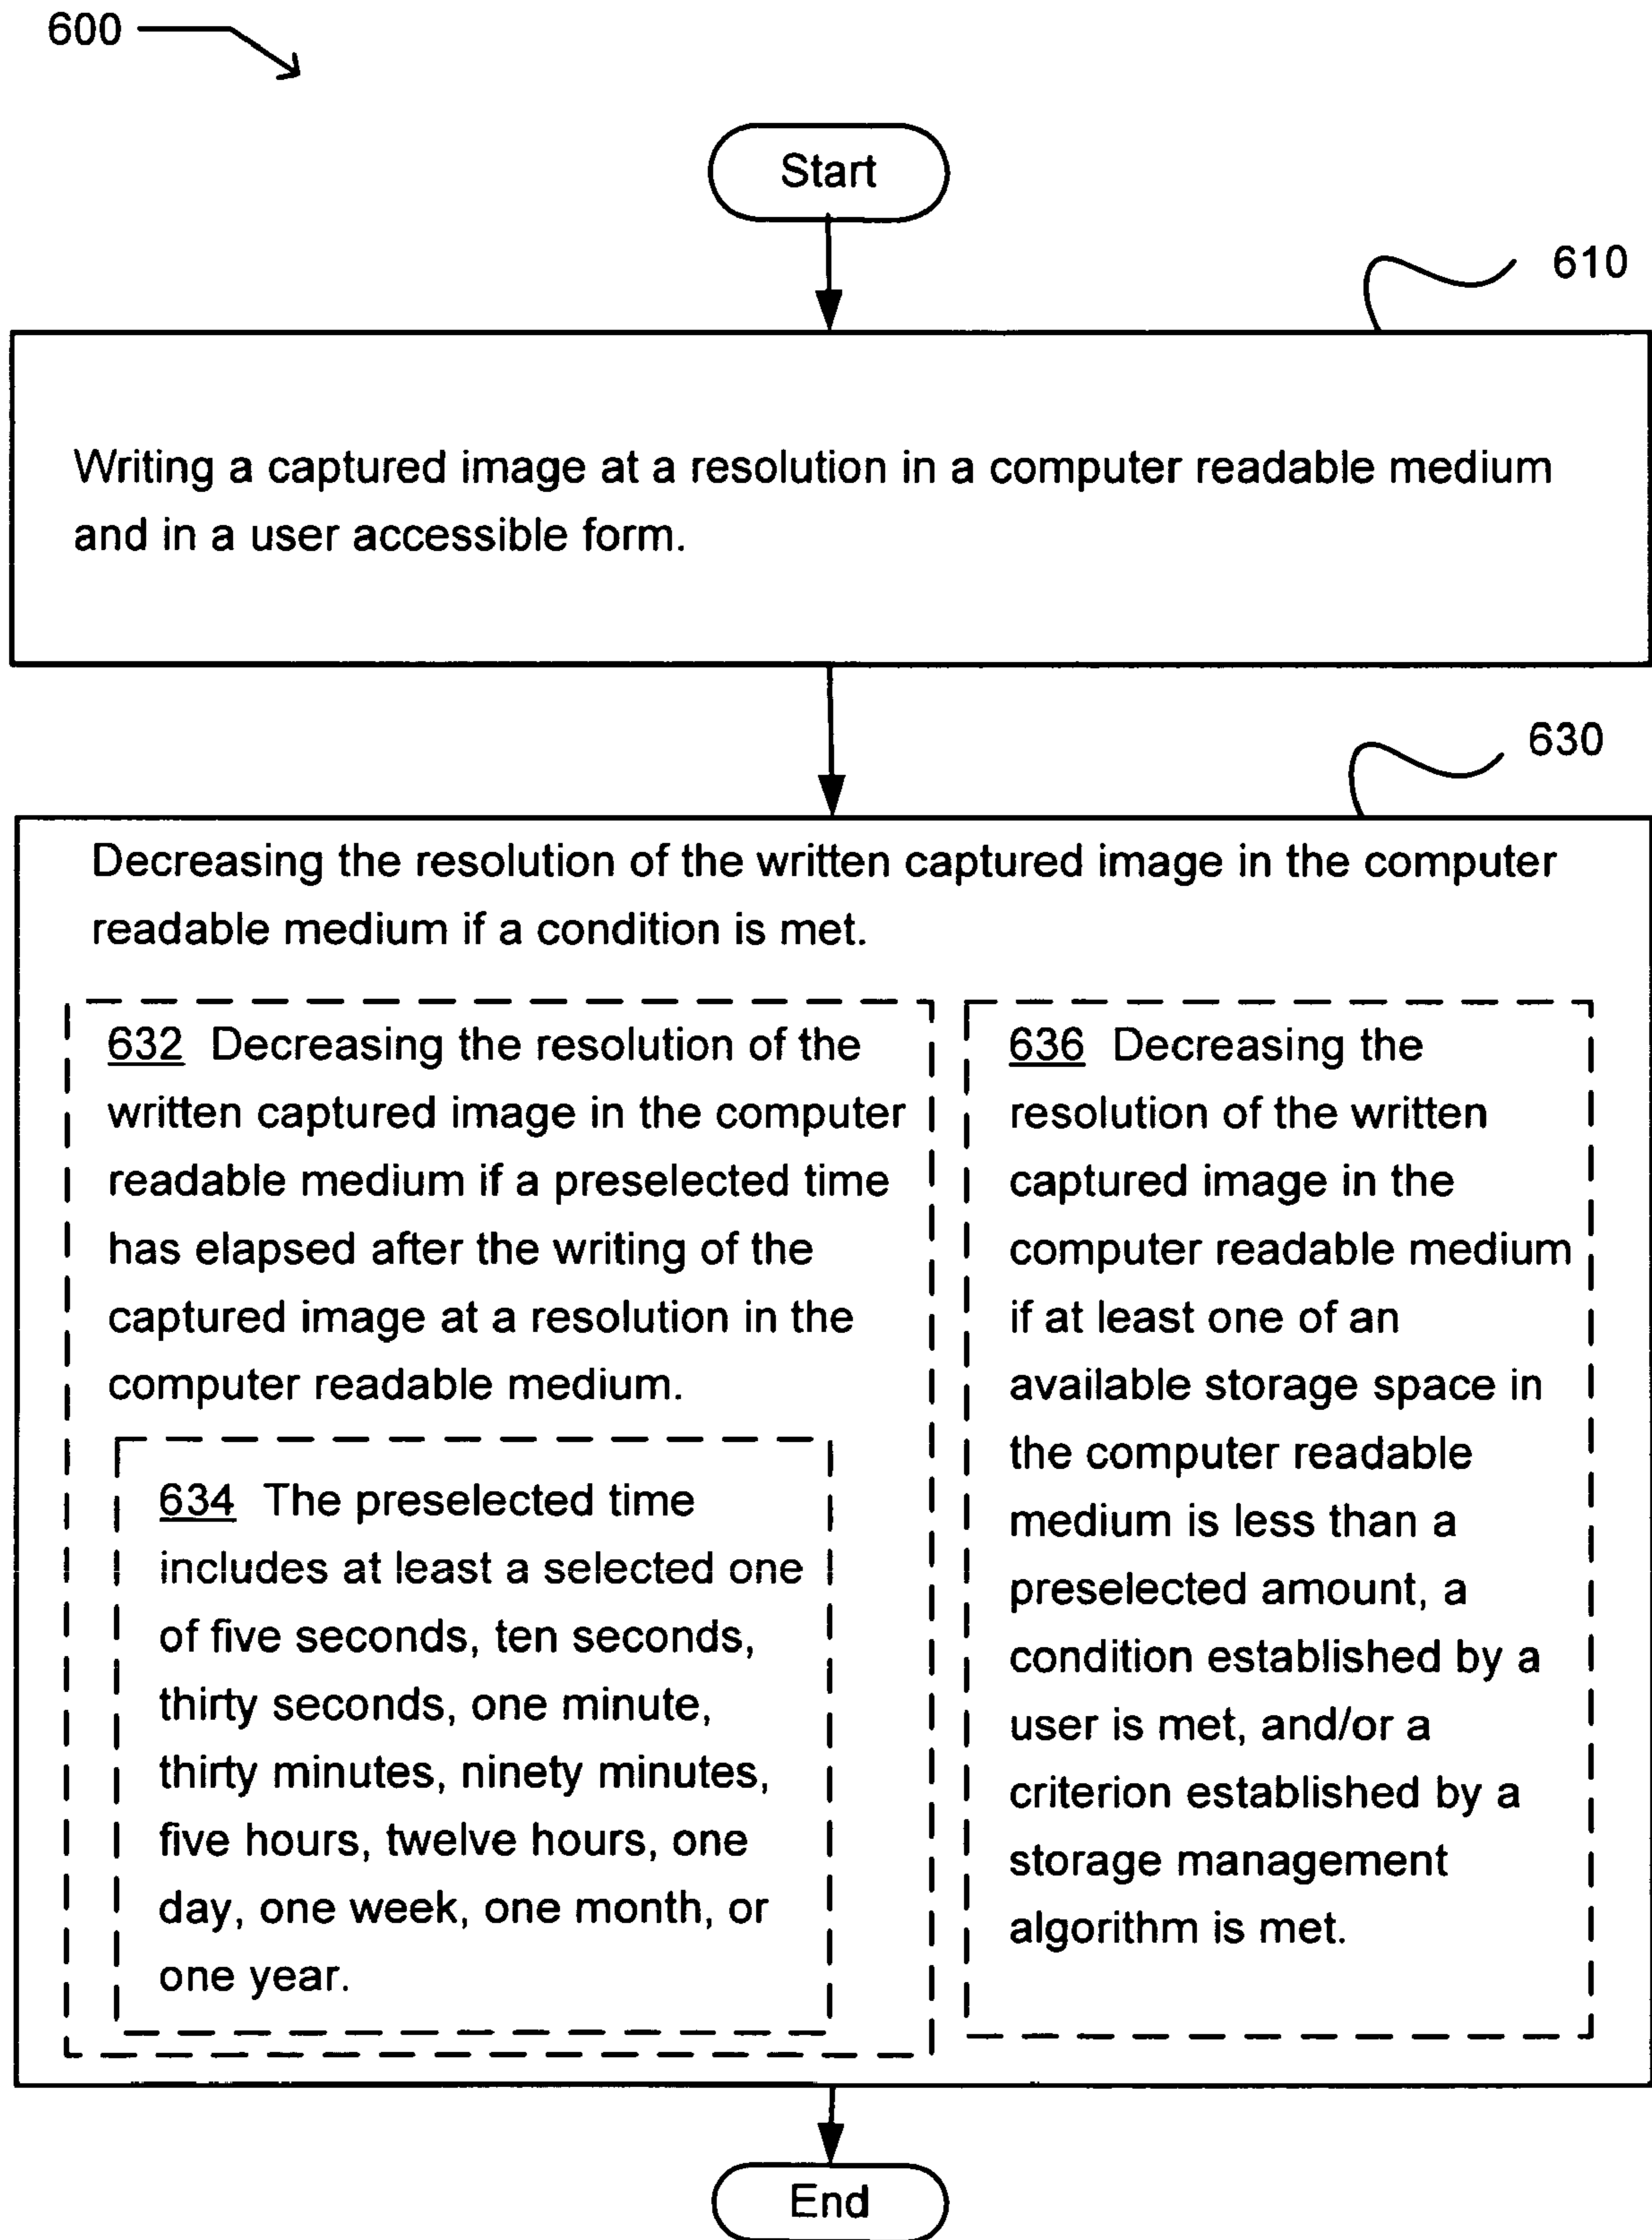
600

Start

610

Writing a captured image at a resolution in a computer readable medium and in a user accessible form.

630

Decreasing the resolution of the written captured image in the computer readable medium if a condition is met.

632 Decreasing the resolution of the written captured image in the computer readable medium if a preselected time has elapsed after the writing of the captured image at a resolution in the computer readable medium.

634 The preselected time includes at least a selected one of five seconds, ten seconds, thirty seconds, one minute, thirty minutes, ninety minutes, five hours, twelve hours, one day, one week, one month, or one year.

636 Decreasing the resolution of the written captured image in the computer readable medium if at least one of an available storage space in the computer readable medium is less than a preselected amount, a condition established by a user is met, and/or a criterion established by a storage management algorithm is met.

End